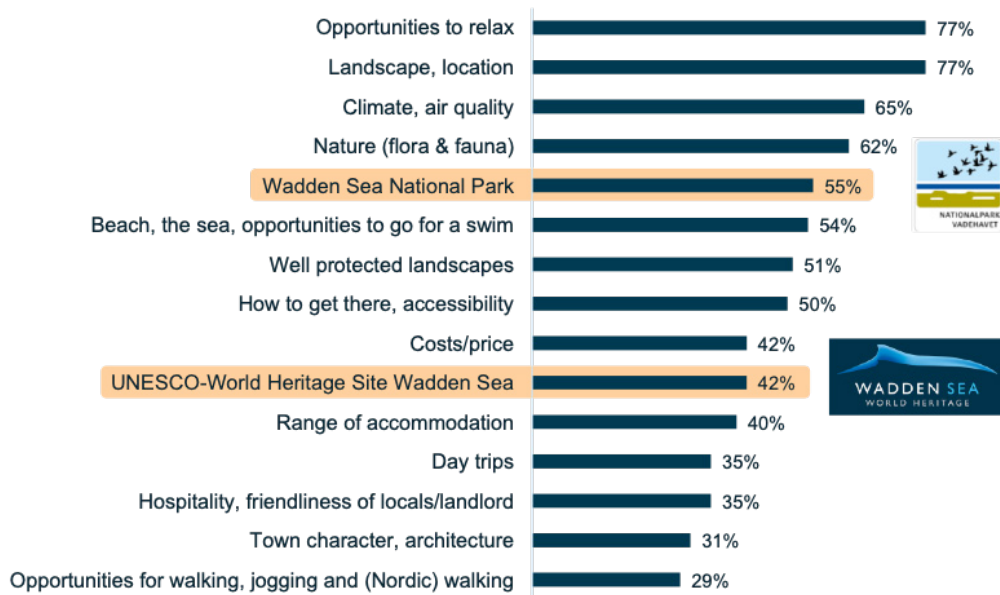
| | |
|---|---|
| Opportunities to relax | 77% |
| Landscape, location | 77% |
| Climate, air quality | 65% |
| Nature (flora & fauna) | 62% |
| Wadden Sea National Park | 55% |
| Beach, the sea, opportunities to go for a swim | 54% |
| Well protected landscapes | 51% |
| How to get there, accessibility | 50% |
| Costs/price | 42% |
| UNESCO-World Heritage Site Wadden Sea | 42% |
| Range of accommodation | 40% |
| Day trips | 35% |
| Hospitality, friendliness of locals/landlord | 35% |
| Town character, architecture | 31% |
| Opportunities for walking, jogging and (Nordic) walking | 29% |

NATIONALPARK VADEHAVET

WADDEN SEA
WORLD HERITAGE